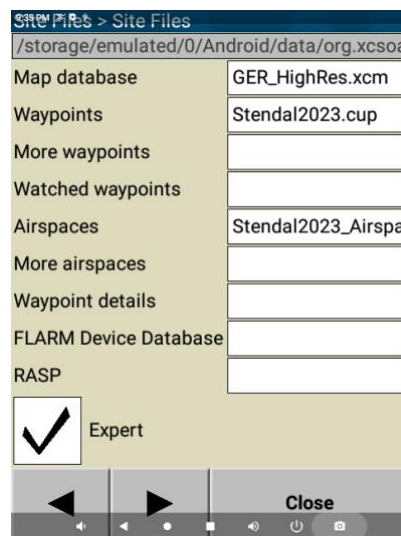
Site Files > Site Files
/storage/emulated/0/Android/data/org.xcsoa

| | |
|---|---|
| Map database | GER_HighRes.xcm |
| Waypoints | Stendal2023.cup |
| More waypoints | |
| Watched waypoints | |
| Airspaces | Stendal2023_Airspa |
| More airspaces | |
| Waypoint details | |
| FLARM Device Database | |
| RASP | |

Expert

Close